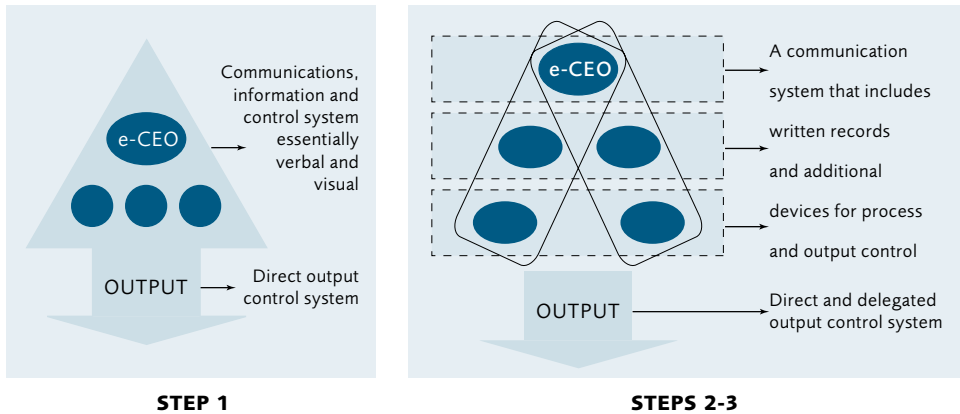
e-CEO

Communications, information and control system essentially verbal and visual

OUTPUT

Direct output control system

STEP 1

e-CEO

A communication system that includes written records and additional devices for process and output control

OUTPUT

Direct and delegated output control system

STEPS 2-3